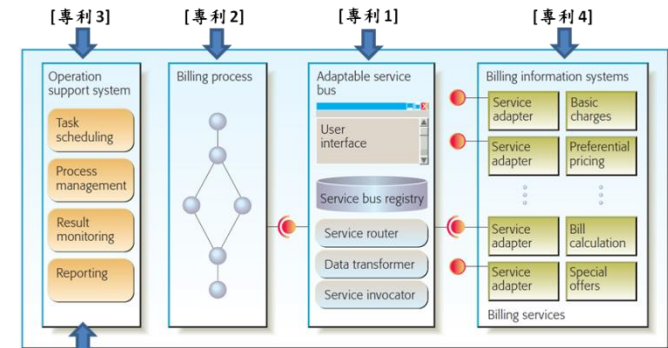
[專利3]

Operation support system

Task scheduling

Process management

Result monitoring

Reporting

[專利2]

Billing process

[專利1]

Adaptable service bus

User interface

Service bus registry

Service router

Data transformer

Service invocator

[專利4]

Billing information systems

Service adapter

Basic charges

Service adapter

Preferential pricing

Service adapter

Bill calculation

Service adapter

Special offers

Billing services